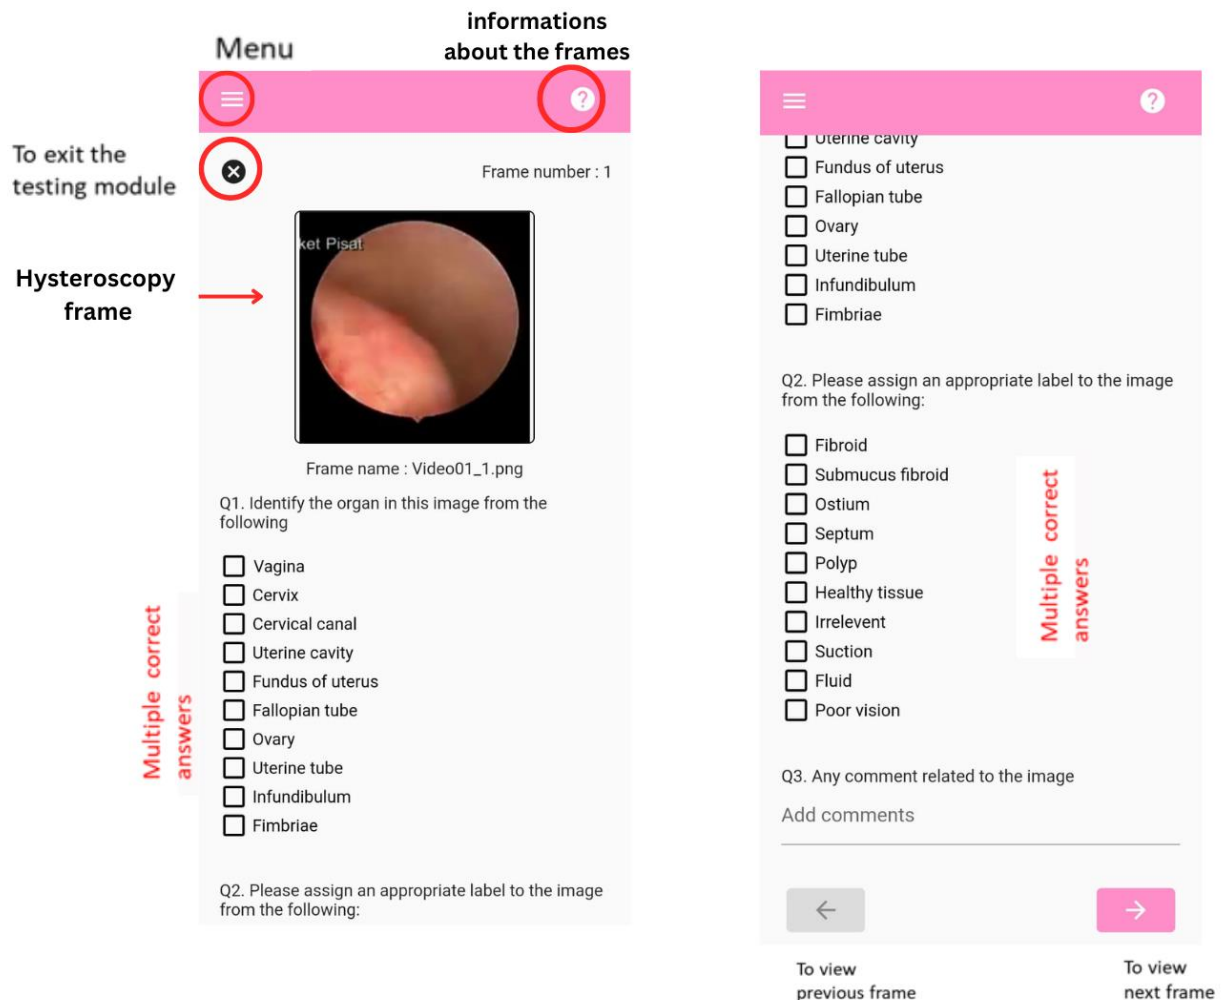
informations about the frames

Menu

To exit the testing module

Frame number : 1

Hysteroscopy frame

ket Pisat

Frame name : Video01_1.png

Q1. Identify the organ in this image from the following

Vagina
Cervix
Cervical canal
Uterine cavity
Fundus of uterus
Fallopian tube
Ovary
Uterine tube
Infundibulum
Fimbriae

Multiple correct answers

Q2. Please assign an appropriate label to the image from the following:

Uterine cavity
Fundus of uterus
Fallopian tube
Ovary
Uterine tube
Infundibulum
Fimbriae

Q2. Please assign an appropriate label to the image from the following:

Fibroid
Submucus fibroid
Ostium
Septum
Polyp
Healthy tissue
Irrelevent
Suction
Fluid
Poor vision

Multiple correct answers

Q3. Any comment related to the image

Add comments

To view previous frame

To view next frame